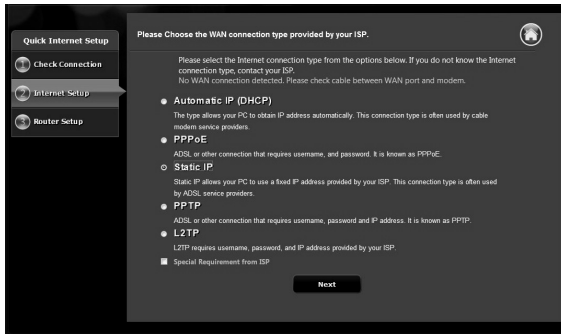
Quick Internet Setup

1 Check Connection

2 Internet Setup

3 Router Setup

Please Choose the WAN connection type provided by your ISP.

Please select the Internet connection type from the options below. If you do not know the Internet connection type, contact your ISP.
No WAN connection detected. Please check cable between WAN port and modem.

Automatic IP (DHCP)
The type allows your PC to obtain IP address automatically. This connection type is often used by cable modem service providers.

PPPoE
ADSL or other connection that requires username, and password. It is known as PPPoE.

Static IP
Static IP allows your PC to use a fixed IP address provided by your ISP. This connection type is often used by ADSL service providers.

PPTP
ADSL or other connection that requires username, password and IP address. It is known as PPTP.

L2TP
L2TP requires username, password, and IP address provided by your ISP.

Special Requirement from ISP

Next